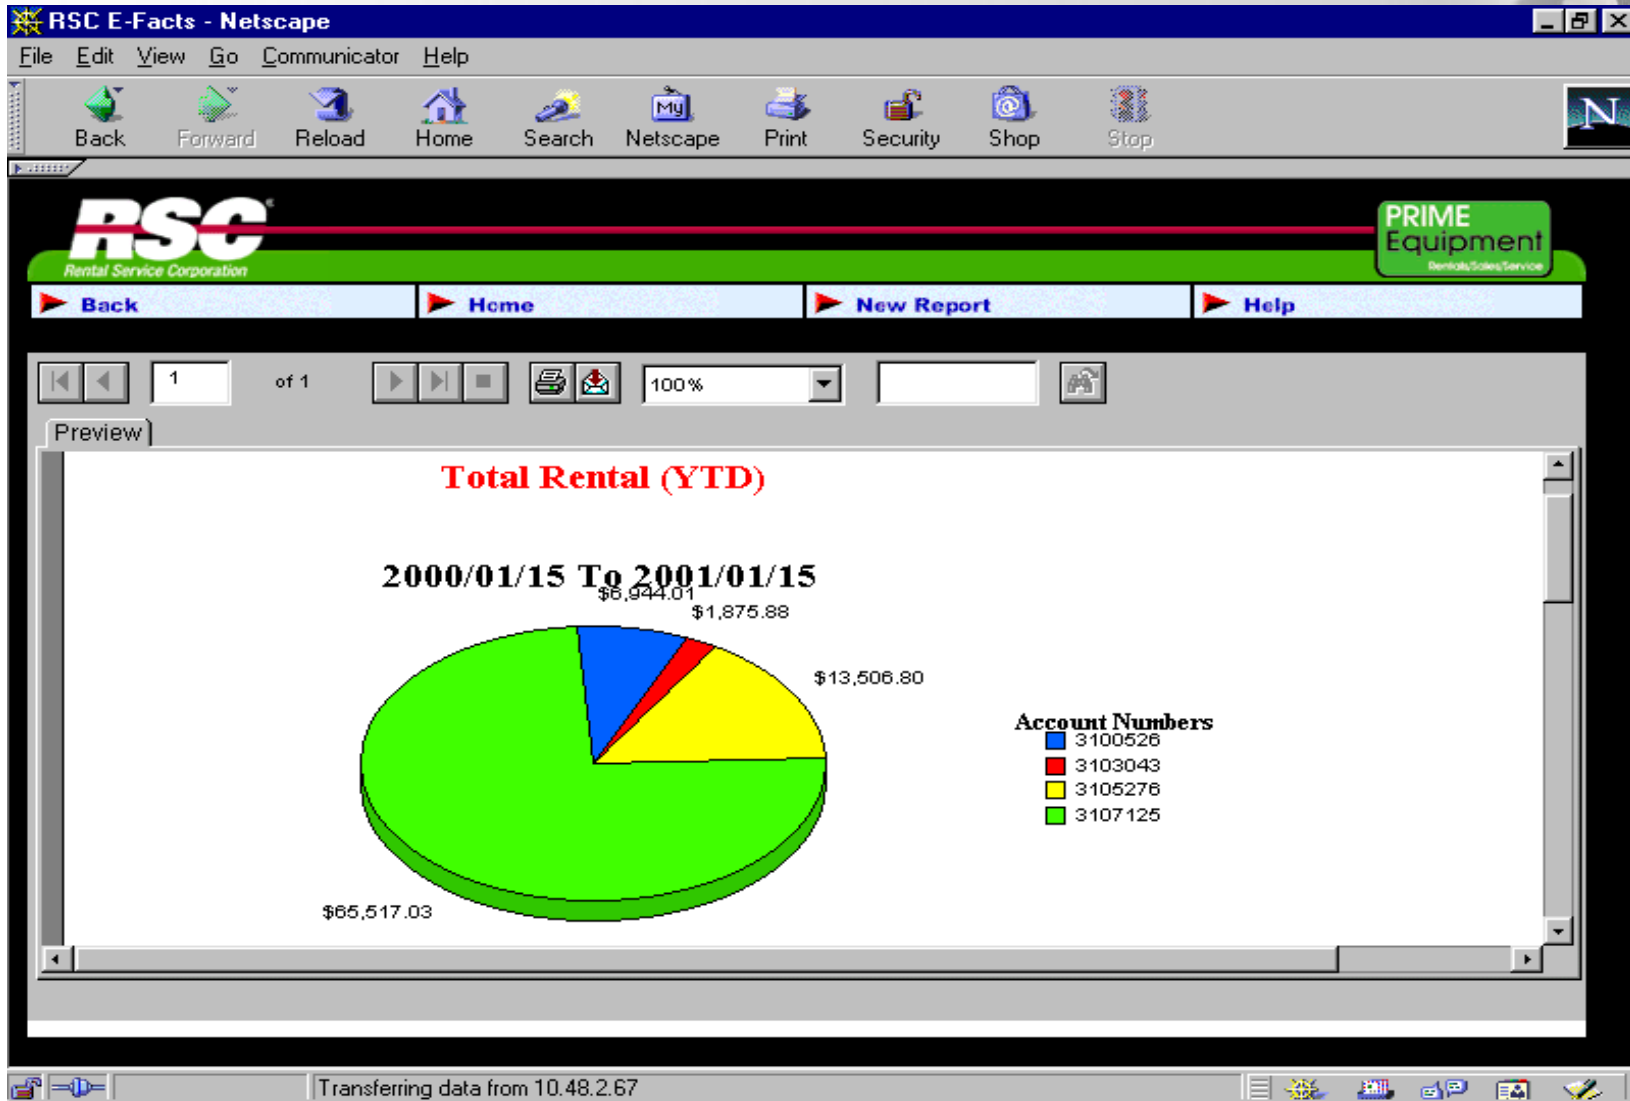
RSC E-Facts - Netscape

File Edit View Go Communicator Help

Back Forward Reload Home Search Netscape Print Security Shop Stop

RSC
Rental Service Corporation

PRIME Equipment
Rentals/Sales/Service

Back Home New Report Help

1 of 1

100%

Preview

Total Rental (YTD)

2000/01/15 To 2001/01/15

$6,944.01

$1,875.88

$13,506.80

$65,517.03

Account Numbers
3100526
3103043
3105276
3107125

Transferring data from 10.48.2.67